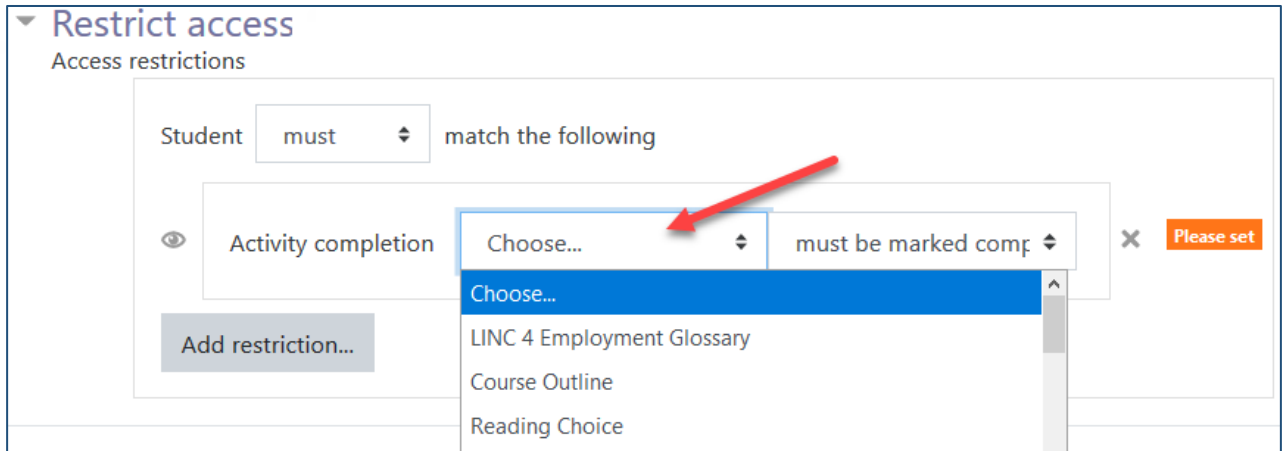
Restrict access
Access restrictions

Student must match the following

Activity completion Choose... must be marked comp ✕ Please set

Choose...
LINC 4 Employment Glossary
Course Outline
Reading Choice

Add restriction...